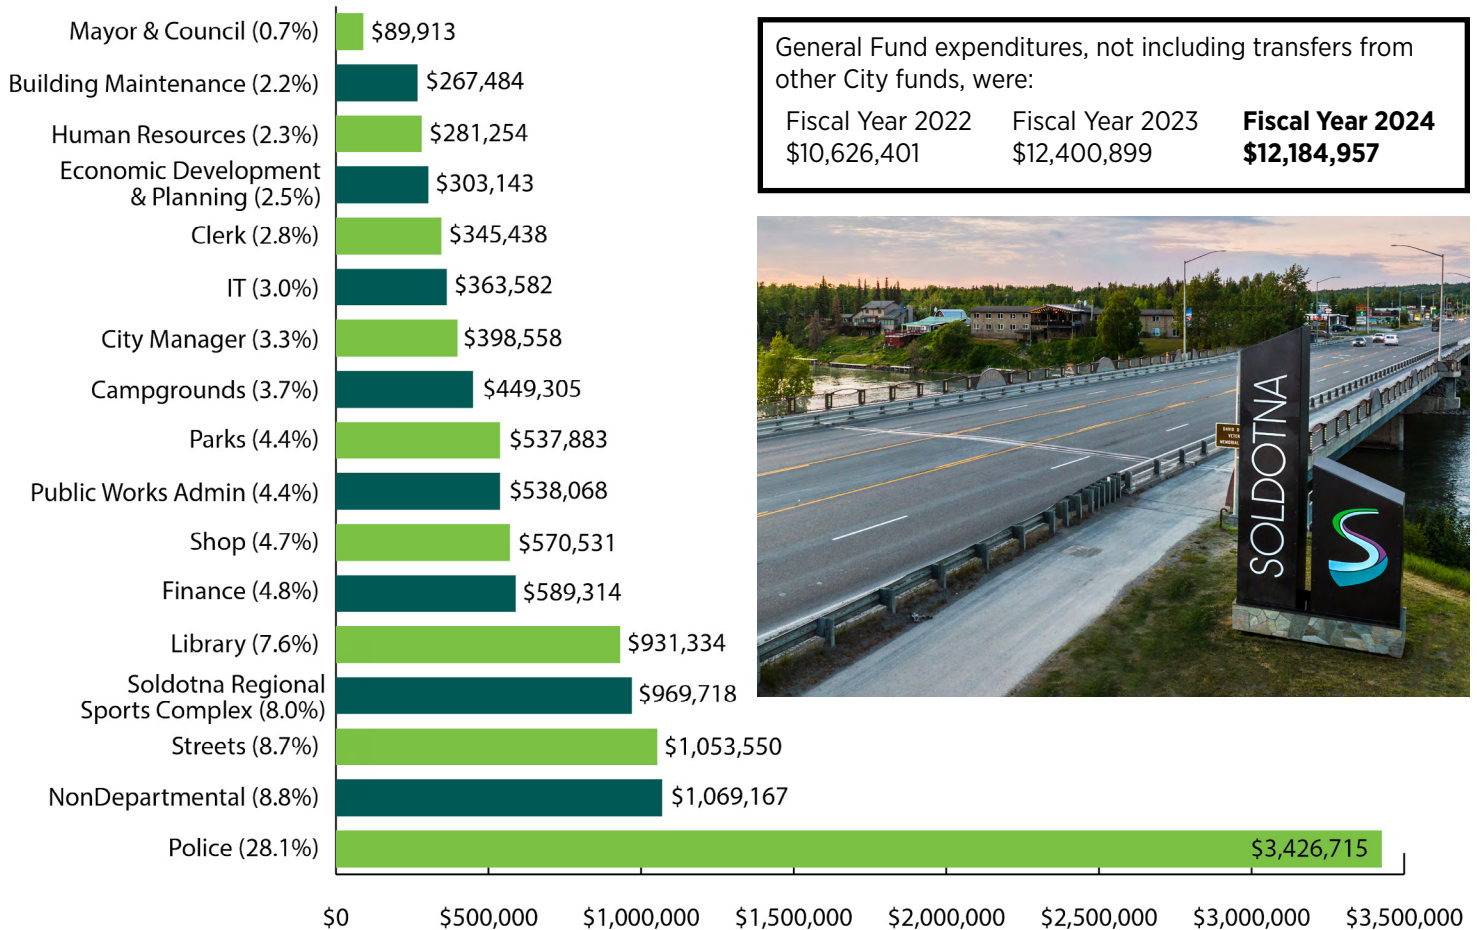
Mayor & Council (0.7%) $89,913
Building Maintenance (2.2%) $267,484
Human Resources (2.3%) $281,254
Economic Development & Planning (2.5%) $303,143
Clerk (2.8%) $345,438
IT (3.0%) $363,582
City Manager (3.3%) $398,558
Campgrounds (3.7%) $449,305
Parks (4.4%) $537,883
Public Works Admin (4.4%) $538,068
Shop (4.7%) $570,531
Finance (4.8%) $589,314
Library (7.6%) $931,334
Soldotna Regional Sports Complex (8.0%) $969,718
Streets (8.7%) $1,053,550
NonDepartmental (8.8%) $1,069,167
Police (28.1%) $3,426,715

$0 $500,000 $1,000,000 $1,500,000 $2,000,000 $2,500,000 $3,000,000 $3,500,000

General Fund expenditures, not including transfers from other City funds, were:

Fiscal Year 2022 $10,626,401
Fiscal Year 2023 $12,400,899
**Fiscal Year 2024 $12,184,957**

SOLDOTNA